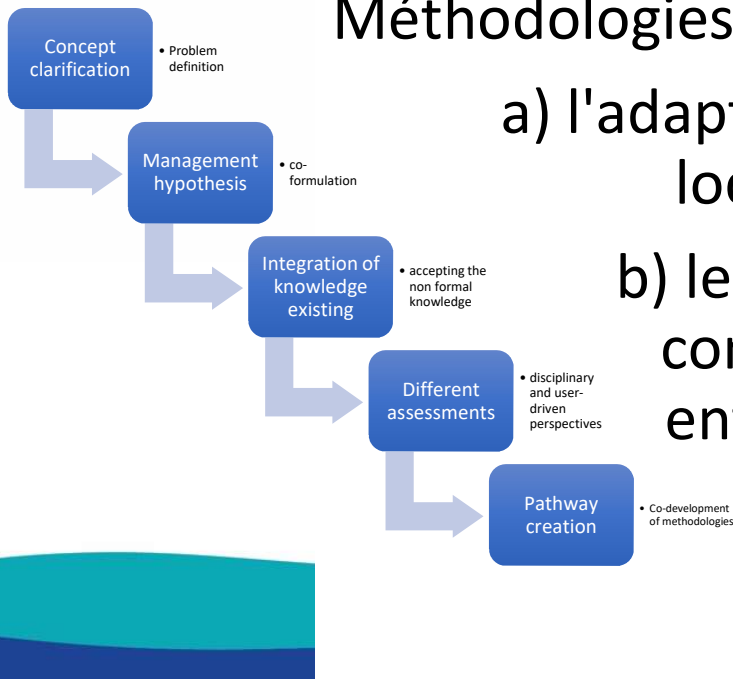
Méthodologies

a) l'adapt

loc

b) le

cor

en

Concept clarification

• Problem definition

Management hypothesis

• co-formulation

Integration of knowledge existing

• accepting the non formal knowledge

Different assessments

• disciplinary and user-driven perspectives

Pathway creation

• Co-development of methodologies